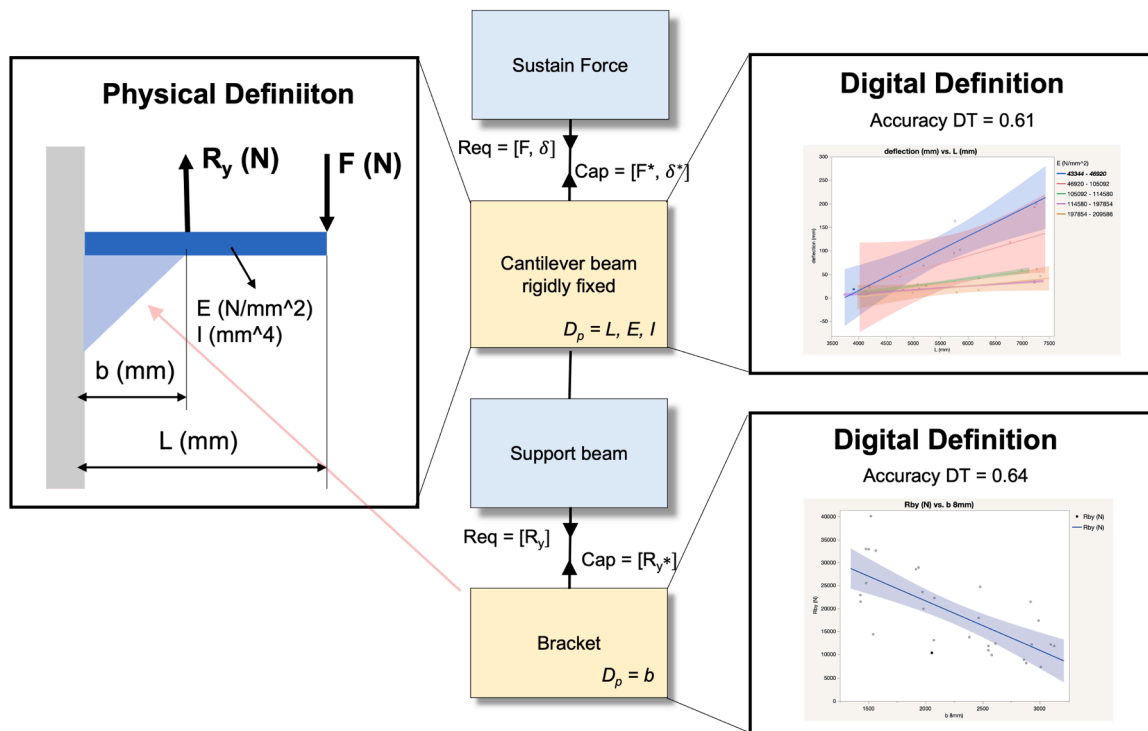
Physical Definiiton

$R_y$ (N)

F (N)

E (N/mm^2)
I (mm^4)

b (mm)

L (mm)

Sustain Force

Req = [F, $\delta$]

Cap = [F*, $\delta$*]

Cantilever beam rigidly fixed

$D_p$ = L, E, I

Support beam

Req = [$R_y$]

Cap = [$R_y$*]

Bracket

$D_p$ = b

Digital Definition

Accuracy DT = 0.61

deflection (mm) vs. L (mm)

E (N/mm^2)
43344 - 46920
46920 - 105092
105092 - 114580
114580 - 197854
197854 - 209586

300
250
200
150
100
50
0
-50

deflection (mm)

3500 4000 4500 5000 5500 6000 6500 7000 7500

L (mm)

Digital Definition

Accuracy DT = 0.64

Rby (N) vs. b 8mm)

Rby (N)
Rby (N)

40000
35000
30000
25000
20000
15000
10000
5000
0

Rby (N)

1500 2000 2500 3000

b 8mm)